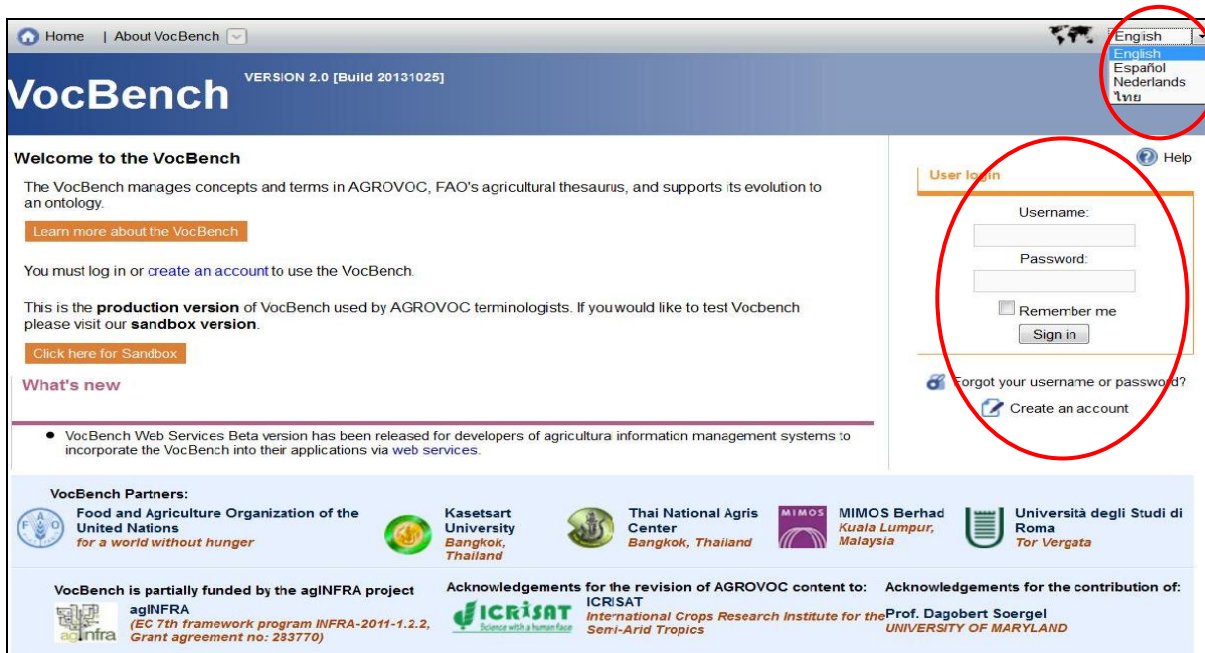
Home | About VocBench

English
English
Español
Nederlands
ไทย

VocBench VERSION 2.0 [Build 20131025]

Welcome to the VocBench

The VocBench manages concepts and terms in AGROVOC, FAO's agricultural thesaurus, and supports its evolution to an ontology.

Learn more about the VocBench

You must log in or create an account to use the VocBench.

This is the **production version** of VocBench used by AGROVOC terminologists. If you would like to test Vocbench please visit our **sandbox version**.

Click here for Sandbox

What's new

- VocBench Web Services Beta version has been released for developers of agricultural information management systems to incorporate the VocBench into their applications via web services.

Help

User login

Username:

Password:

Remember me

Sign in

Forgot your username or password?

Create an account

VocBench Partners:

Food and Agriculture Organization of the United Nations
for a world without hunger

Kasetsart University
Bangkok, Thailand

Thai National Agris Center
Bangkok, Thailand

MIMOS

MIMOS Berhad
Kuala Lumpur, Malaysia

Università degli Studi di Roma
Tor Vergata

VocBench is partially funded by the agINFRA project

agINFRA
(EC 7th framework program INFRA-2011-1.2.2, Grant agreement no: 283770)

agINFRA

Acknowledgements for the revision of AGROVOC content to:

ICRISAT
Science with a human face

ICRISAT
International Crops Research Institute for the Semi-Arid Tropics

Acknowledgements for the contribution of:

Prof. Dagobert Soergel
UNIVERSITY OF MARYLAND